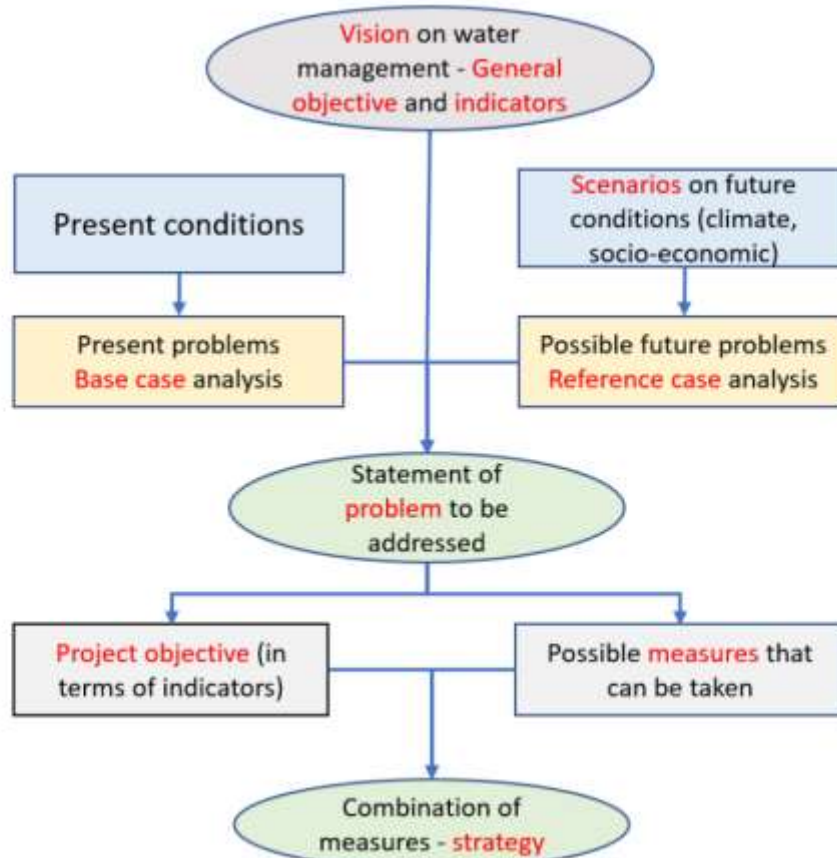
Vision on water management - General objective and indicators

Present conditions

Scenarios on future conditions (climate, socio-economic)

Present problems
Base case analysis

Possible future problems
Reference case analysis

Statement of problem to be addressed

Project objective (in terms of indicators)

Possible measures that can be taken

Combination of measures - strategy